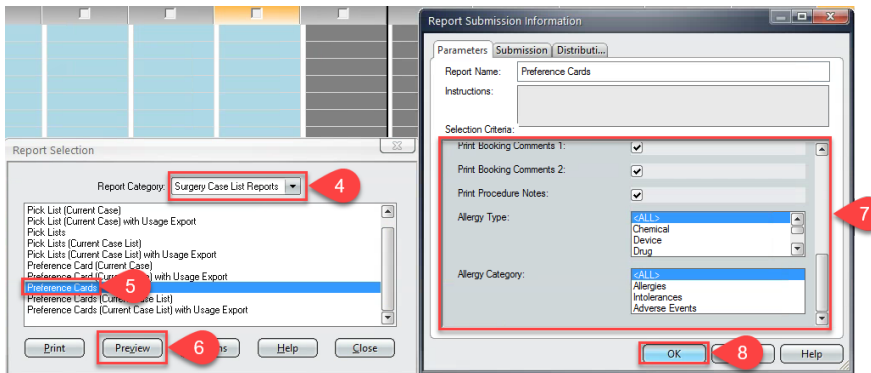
Report Selection

Report Category: Surgery Case List Reports

4

Pick List (Current Case)
Pick List (Current Case) with Usage Export
Pick Lists
Pick Lists (Current Case List)
Pick Lists (Current Case List) with Usage Export
Preference Card (Current Case)
Preference Card (Curr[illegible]) with Usage Export
Preference Cards
Preference Cards (Curr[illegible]se List)
Preference Cards (Current Case List) with Usage Export

5

Print
Preview
6
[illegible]ns
Help
Close

Report Submission Information

Parameters
Submission
Distributi...

Report Name: Preference Cards
Instructions:
Selection Criteria:
Print Booking Comments 1:
Print Booking Comments 2:
Print Procedure Notes:
Allergy Type:
<ALL>
Chemical
Device
Drug
Allergy Category:
<ALL>
Allergies
Intolerances
Adverse Events

7

OK
8
Help